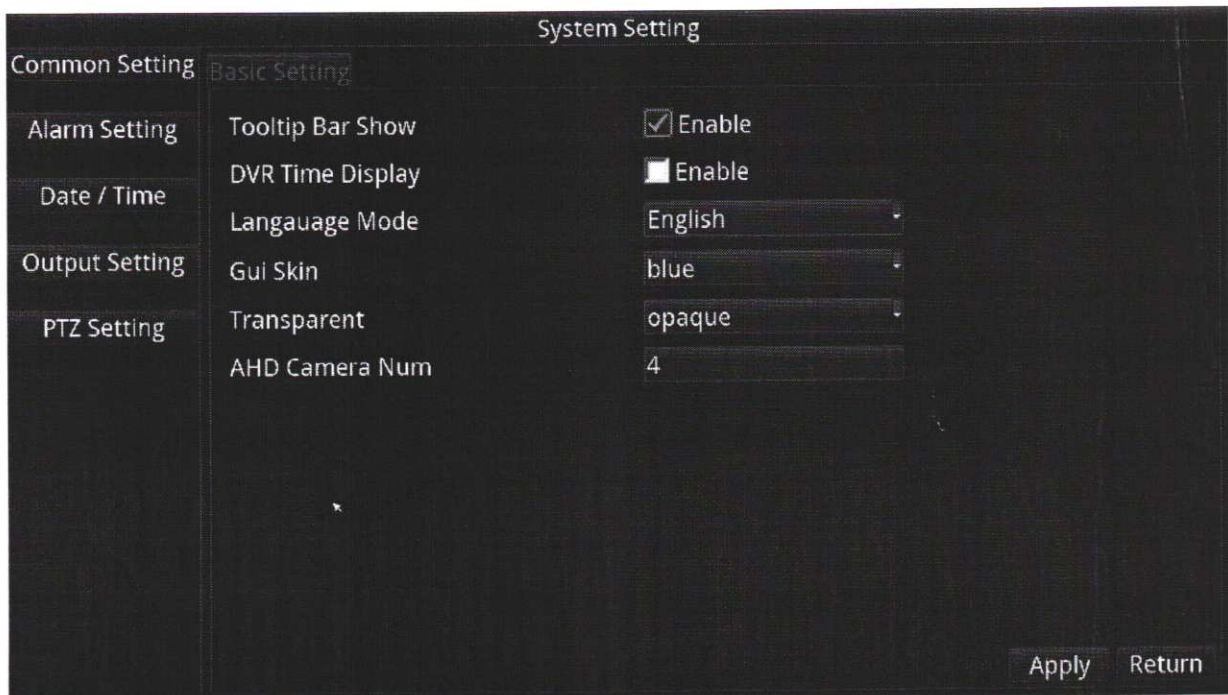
System Setting

Common Setting
Basic Setting

Alarm Setting

Date / Time

Output Setting

PTZ Setting

Tooltip Bar Show ☑ Enable
DVR Time Display ☐ Enable
Langauage Mode English
Gui Skin blue
Transparent opaque
AHD Camera Num 4

Apply
Return